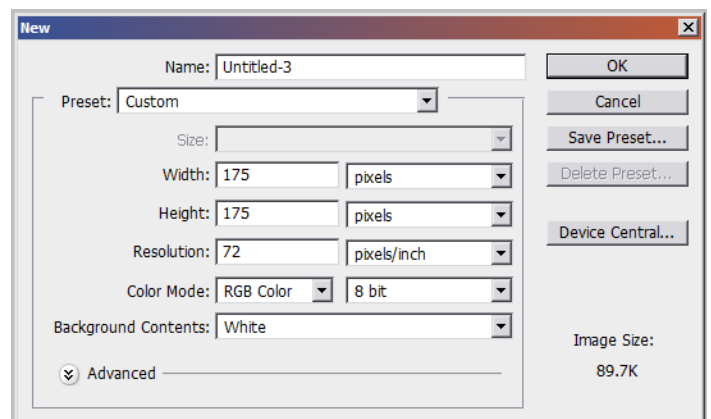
New

Name: Untitled-3

Preset: Custom

Size:

Width: 175 pixels

Height: 175 pixels

Resolution: 72 pixels/inch

Color Mode: RGB Color 8 bit

Background Contents: White

Advanced

OK

Cancel

Save Preset...

Delete Preset...

Device Central...

Image Size:

89.7K